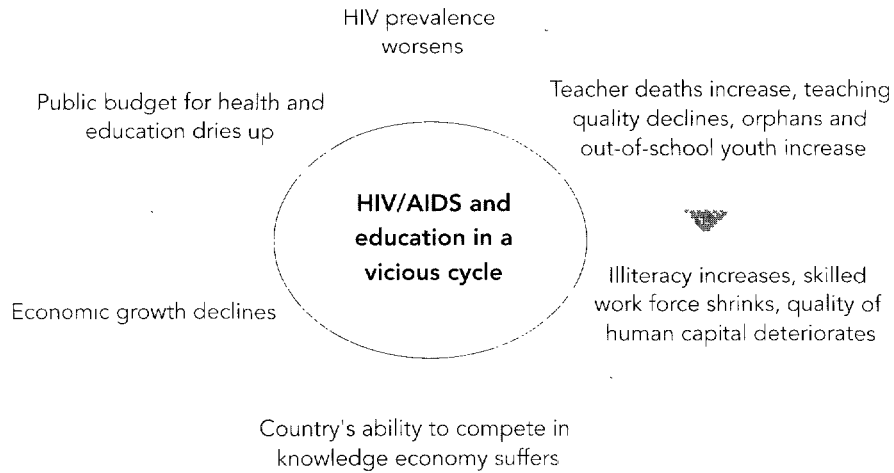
HIV prevalence worsens

Teacher deaths increase, teaching quality declines, orphans and out-of-school youth increase

Illiteracy increases, skilled work force shrinks, quality of human capital deteriorates

Country's ability to compete in knowledge economy suffers

Economic growth declines

Public budget for health and education dries up

HIV/AIDS and education in a vicious cycle